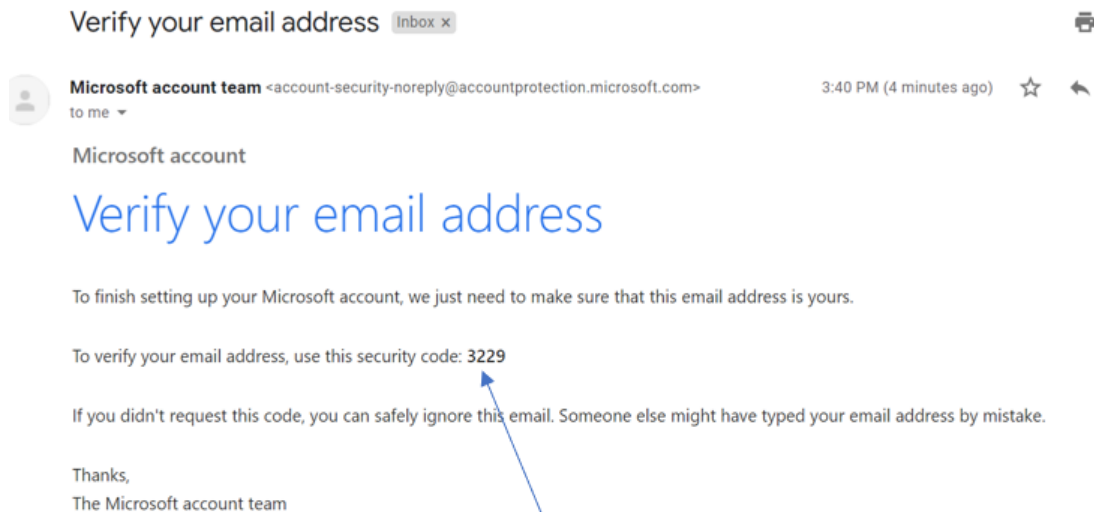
Verify your email address Inbox ×

Microsoft account team <account-security-noreply@accountprotection.microsoft.com>
to me

3:40 PM (4 minutes ago)

Microsoft account

Verify your email address

To finish setting up your Microsoft account, we just need to make sure that this email address is yours.

To verify your email address, use this security code: **3229**

If you didn't request this code, you can safely ignore this email. Someone else might have typed your email address by mistake.

Thanks,
The Microsoft account team